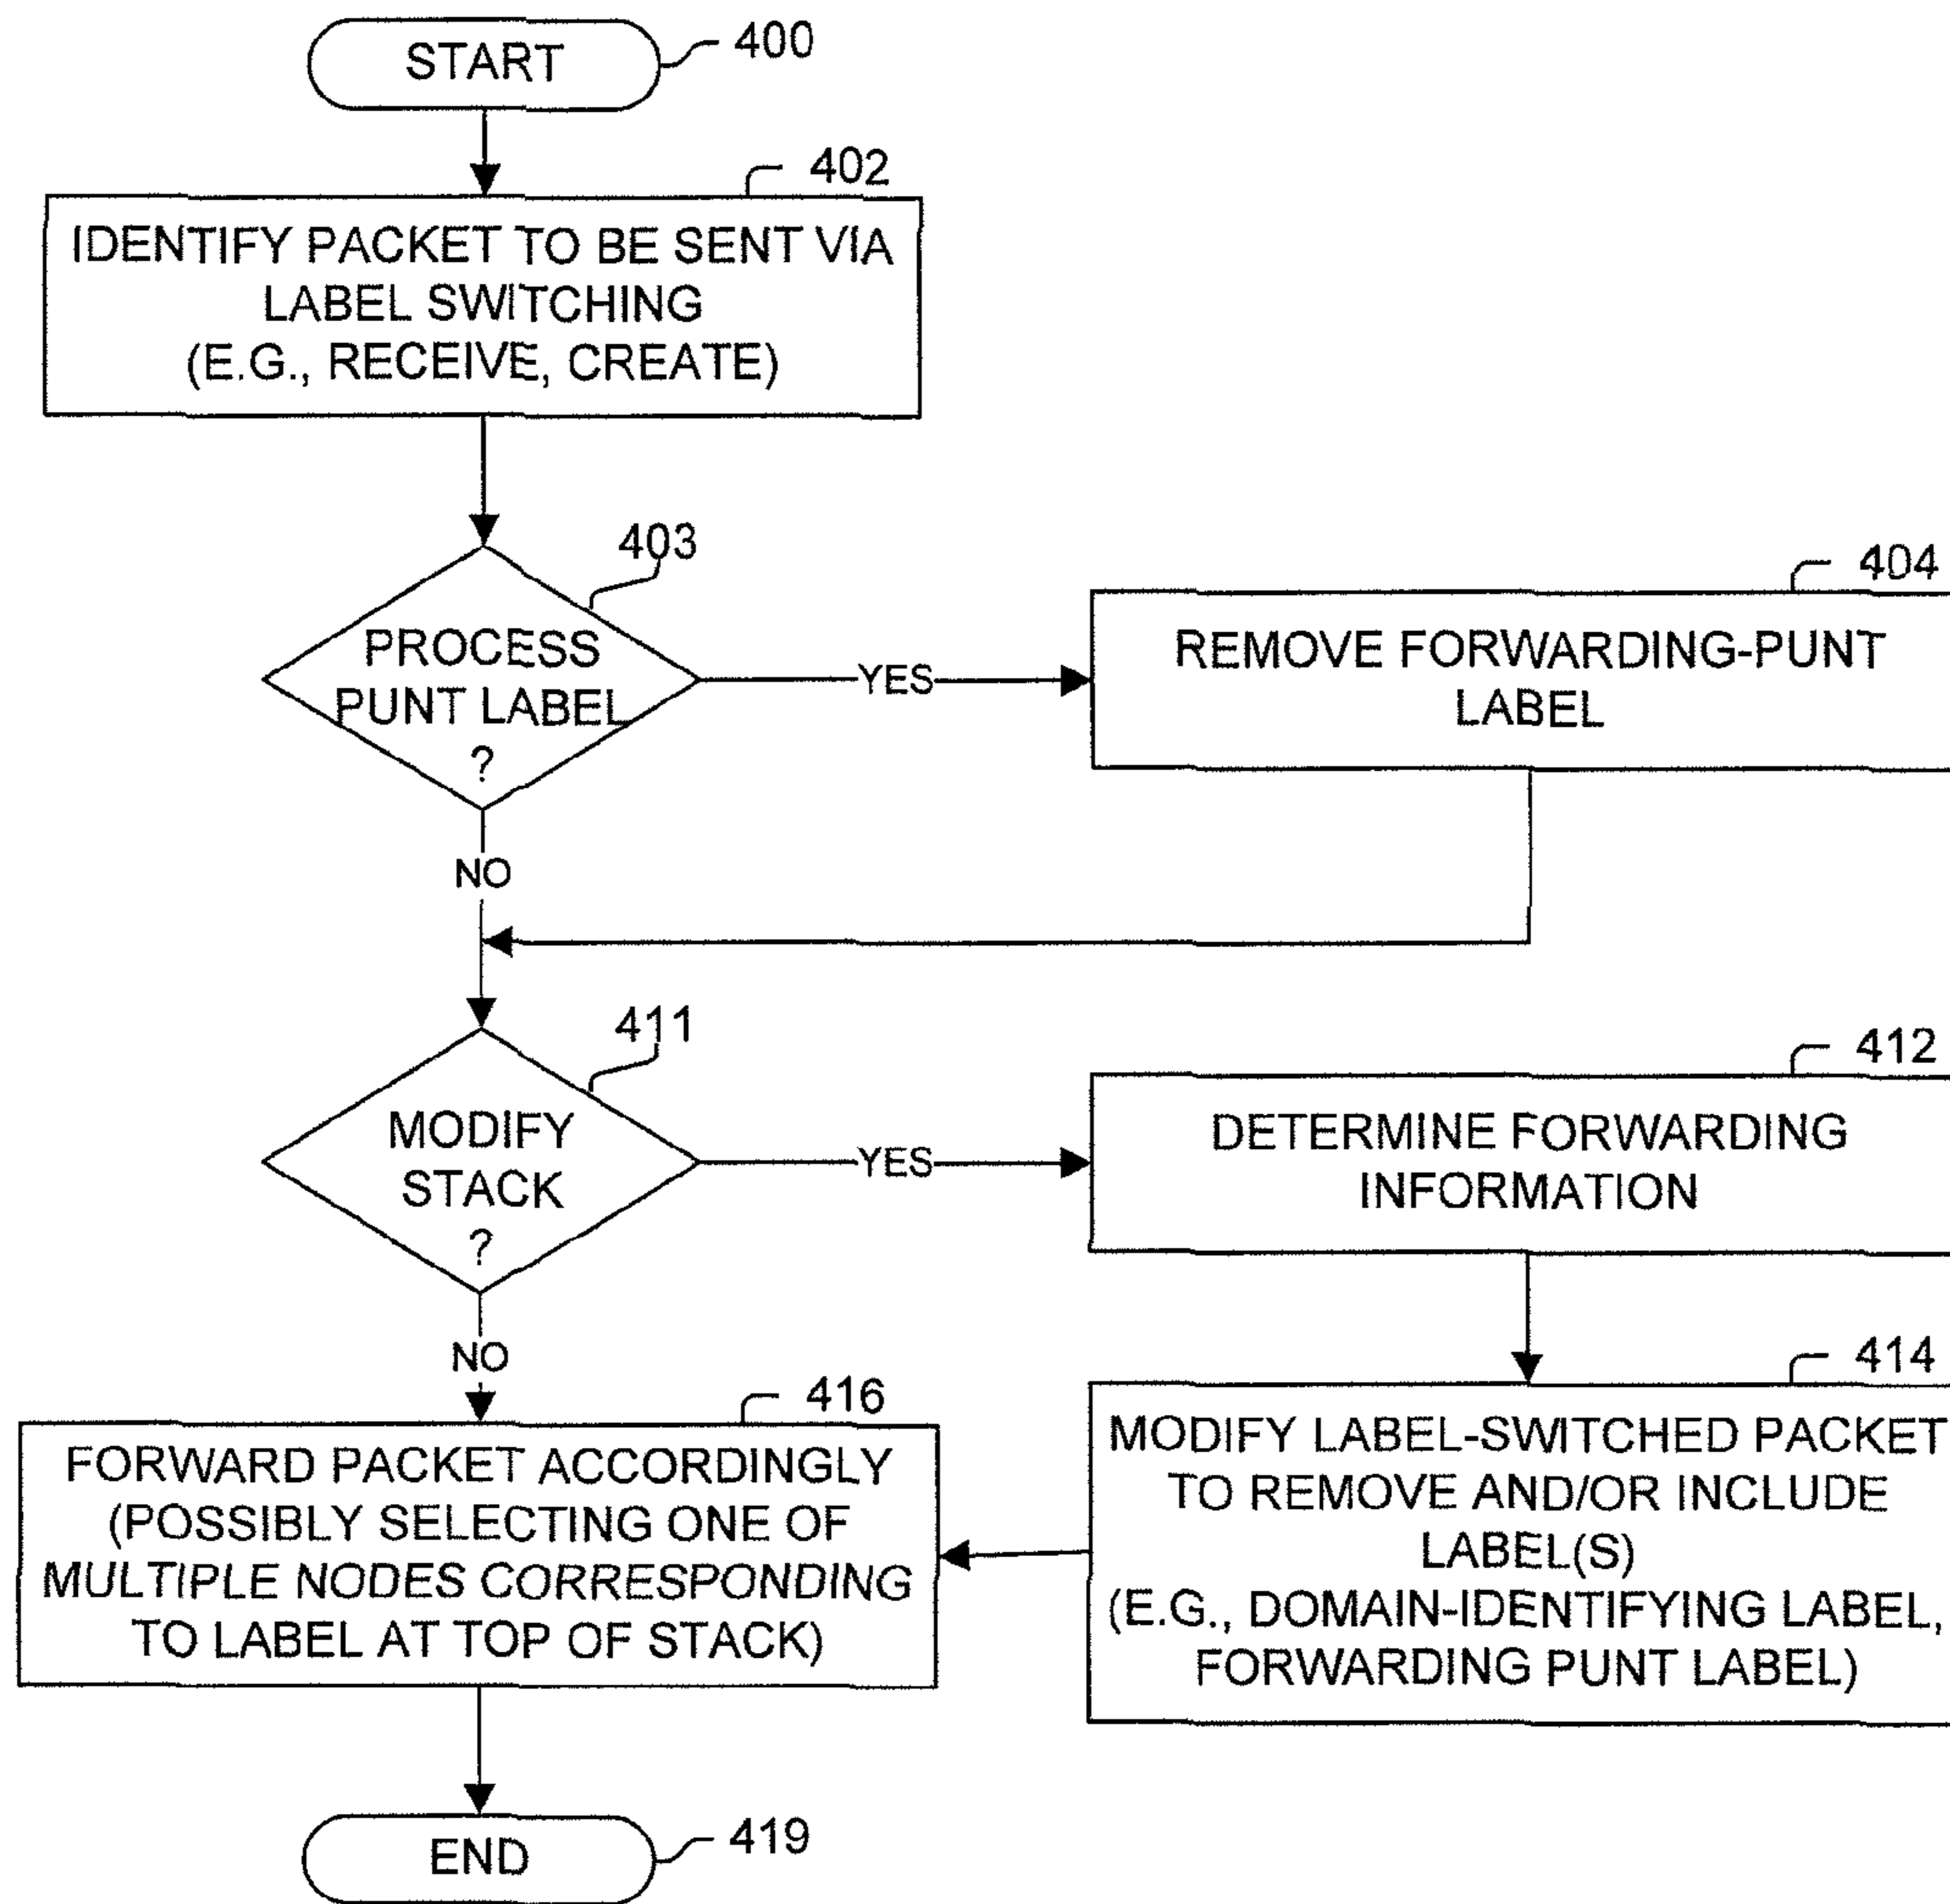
START
400

402
IDENTIFY PACKET TO BE SENT VIA LABEL SWITCHING (E.G., RECEIVE, CREATE)

403
PROCESS PUNT LABEL ?

YES

404
REMOVE FORWARDING-PUNT LABEL

NO

411
MODIFY STACK ?

YES

412
DETERMINE FORWARDING INFORMATION

NO

414
MODIFY LABEL-SWITCHED PACKET TO REMOVE AND/OR INCLUDE LABEL(S) (E.G., DOMAIN-IDENTIFYING LABEL, FORWARDING PUNT LABEL)

416
FORWARD PACKET ACCORDINGLY (POSSIBLY SELECTING ONE OF MULTIPLE NODES CORRESPONDING TO LABEL AT TOP OF STACK)

END
419